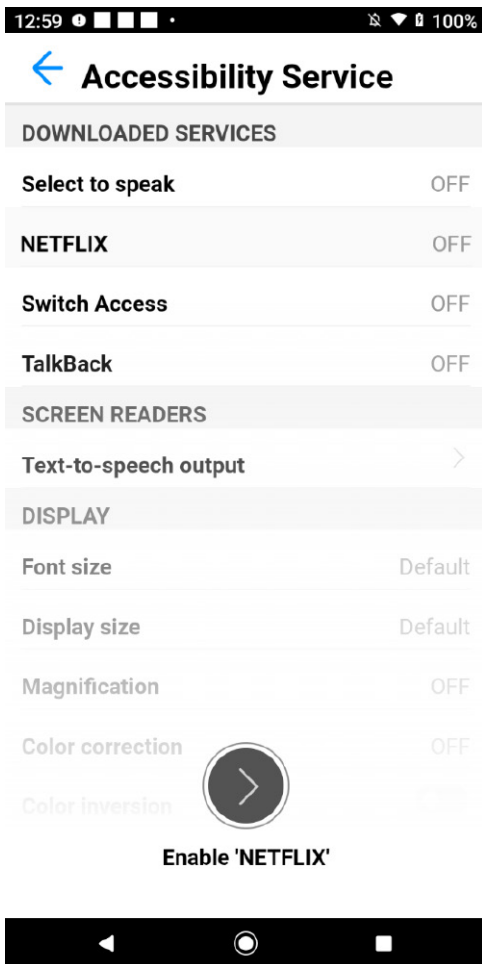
12:59 100%

Accessibility Service

DOWNLOADED SERVICES

Select to speak OFF

NETFLIX OFF

Switch Access OFF

TalkBack OFF

SCREEN READERS

Text-to-speech output

DISPLAY

Font size Default

Display size Default

Magnification OFF

Color correction OFF

Color inversion

Enable 'NETFLIX'